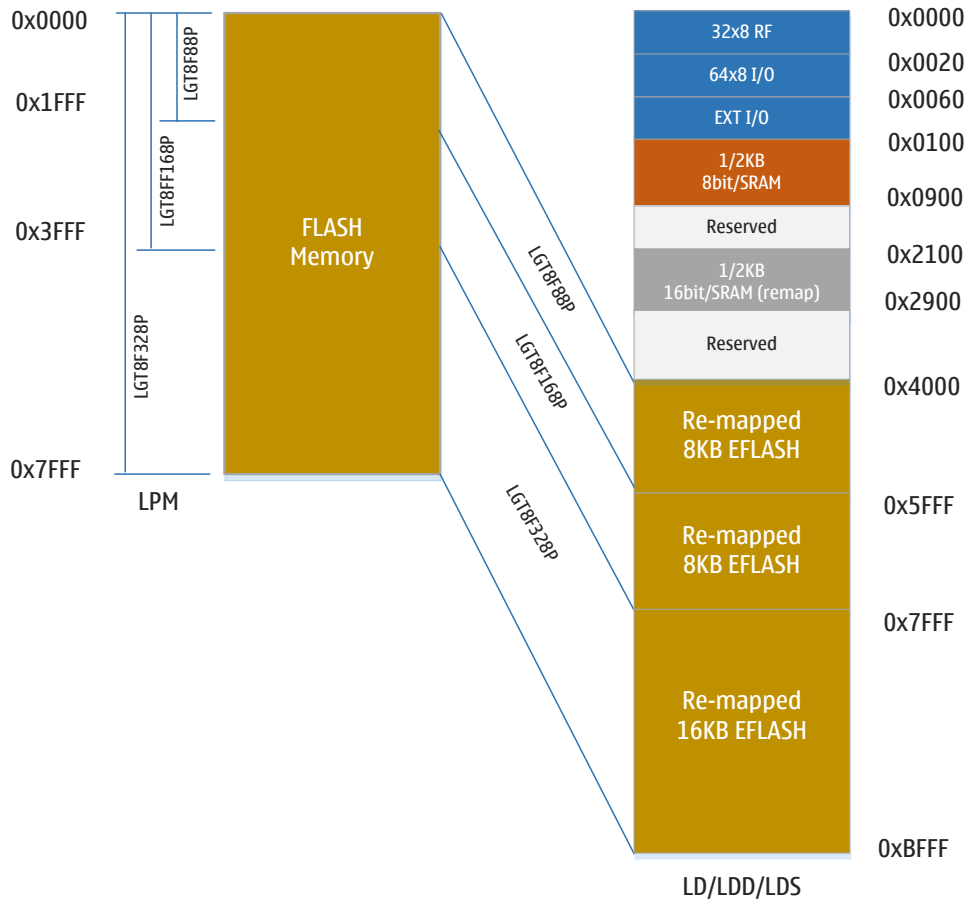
0x0000
0x1FFF
0x3FFF
0x7FFF

LGT8F88P
LGT8FF168P
LGT8F328P

FLASH Memory

LPM

LGT8F88P
LGT8F168P
LGT8F328P

32x8 RF
64x8 I/O
EXT I/O
1/2KB 8bit/SRAM
Reserved
1/2KB 16bit/SRAM (remap)
Reserved
Re-mapped 8KB EFLASH
Re-mapped 8KB EFLASH
Re-mapped 16KB EFLASH

0x0000
0x0020
0x0060
0x0100
0x0900
0x2100
0x2900
0x4000
0x5FFF
0x7FFF
0xBFFF

LD/LDD/LDS